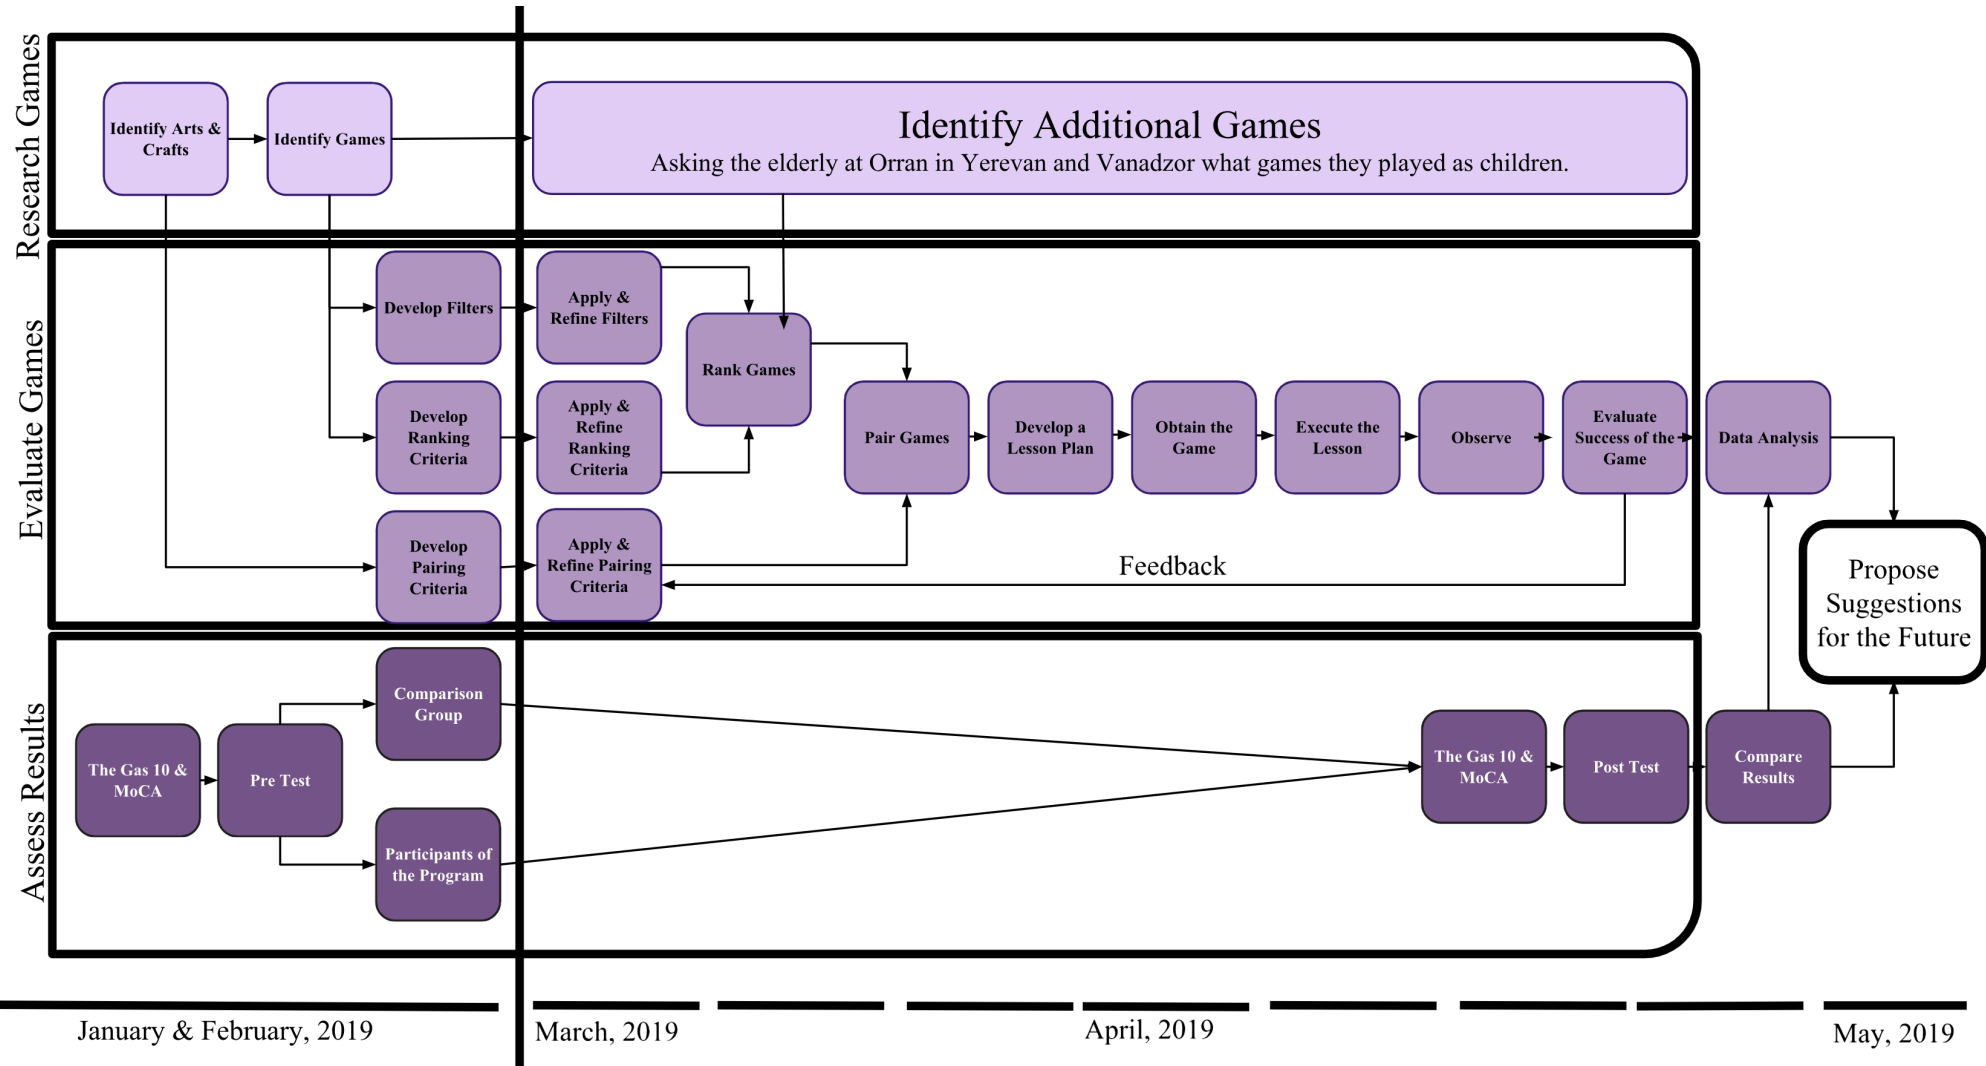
Research Games

Identify Arts & Crafts

Identify Games

Identify Additional Games
Asking the elderly at Orran in Yerevan and Vanadzor what games they played as children.

Evaluate Games

Develop Filters

Apply & Refine Filters

Rank Games

Develop Ranking Criteria

Apply & Refine Ranking Criteria

Pair Games

Develop a Lesson Plan

Obtain the Game

Execute the Lesson

Observe

Evaluate Success of the Game

Data Analysis

Develop Pairing Criteria

Apply & Refine Pairing Criteria

Feedback

Propose Suggestions for the Future

Assess Results

The Gas 10 & MoCA

Pre Test

Comparison Group

Participants of the Program

The Gas 10 & MoCA

Post Test

Compare Results

January & February, 2019

March, 2019

April, 2019

May, 2019